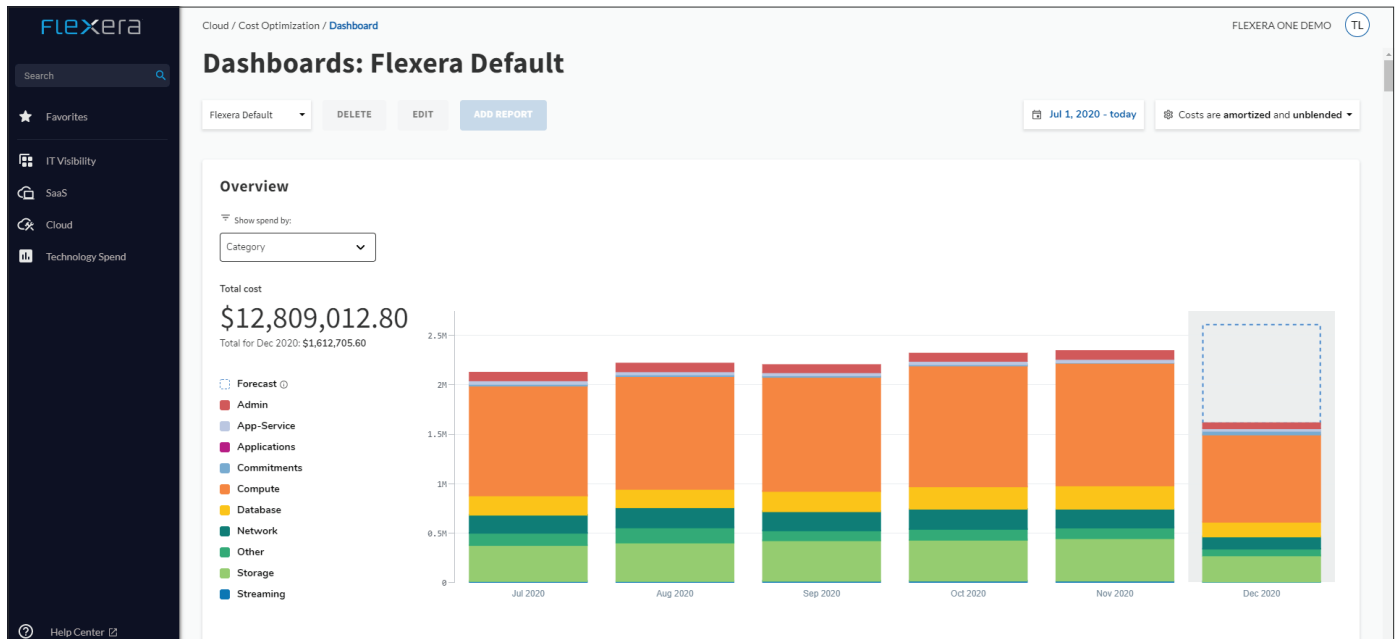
FLEXERA

Search

Favorites

IT Visibility

SaaS

Cloud

Technology Spend

Help Center

Cloud / Cost Optimization / Dashboard

FLEXERA ONE DEMO TL

Dashboards: Flexera Default

Flexera Default DELETE EDIT ADD REPORT

Jul 1, 2020 - today

Costs are amortized and unblended

Overview

Show spend by:

Category

Total cost

$12,809,012.80

Total for Dec 2020: $1,612,705.60

Forecast
Admin
App-Service
Applications
Commitments
Compute
Database
Network
Other
Storage
Streaming

2.5M
2M
1.5M
1M
0.5M
0

Jul 2020
Aug 2020
Sep 2020
Oct 2020
Nov 2020
Dec 2020